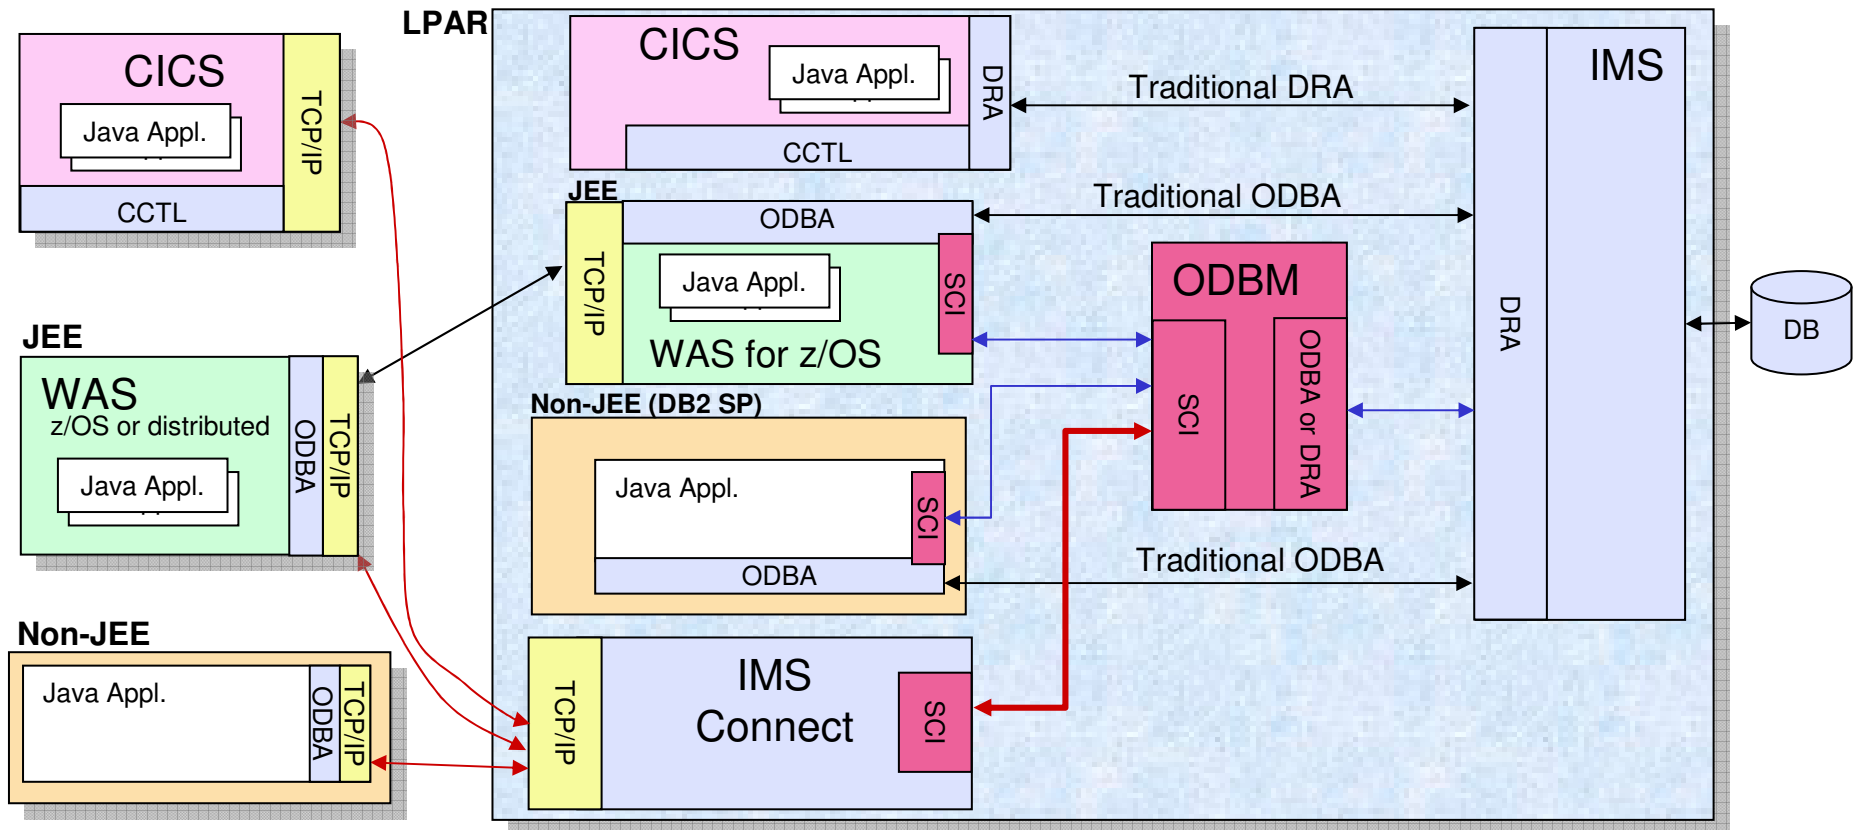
CICS
Java Appl.
CCTL
TCP/IP

JEE
WAS
z/OS or distributed
Java Appl.
ODBA
TCP/IP

Non-JEE
Java Appl.
ODBA
TCP/IP

LPAR
CICS
Java Appl.
CCTL
DRA
Traditional DRA

JEE
ODBA
TCP/IP
Java Appl.
WAS for z/OS
SCI
Traditional ODBA

ODBM
SCI
ODBA or DRA

Non-JEE (DB2 SP)
Java Appl.
SCI
ODBA
Traditional ODBA

TCP/IP
IMS Connect
SCI

IMS
DRA
DB